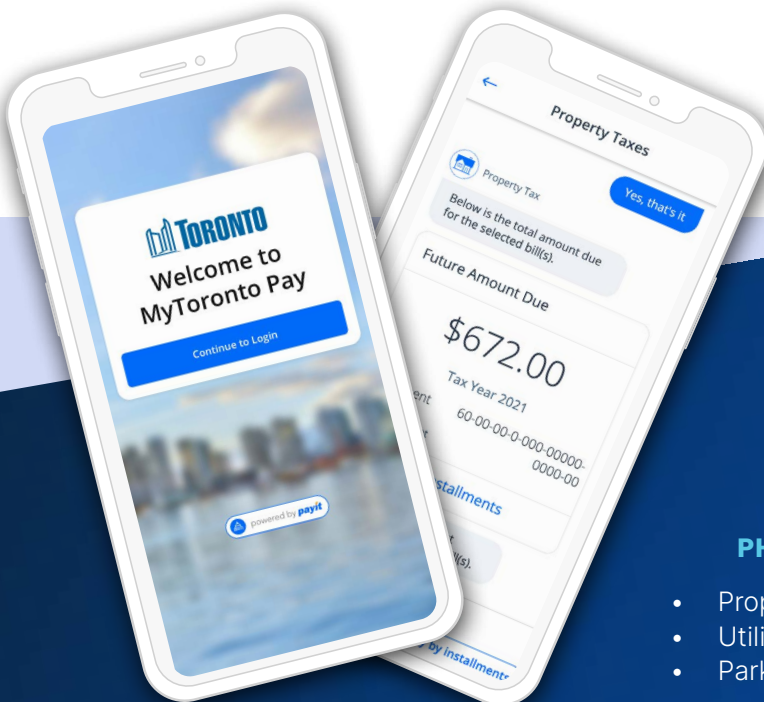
TORONTO
Welcome to MyToronto Pay
Continue to Login
powered by payit

←
Property Taxes
Property Tax
Yes, that's it
Below is the total amount due for the selected bill(s).
Future Amount Due
$672.00
Tax Year 2021
60-00-00-0-000-00000-0000-00
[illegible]ent
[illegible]stallments
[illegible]l(s).
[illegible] by installment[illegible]

PH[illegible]
• Prop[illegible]
• Utili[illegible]
• Park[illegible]